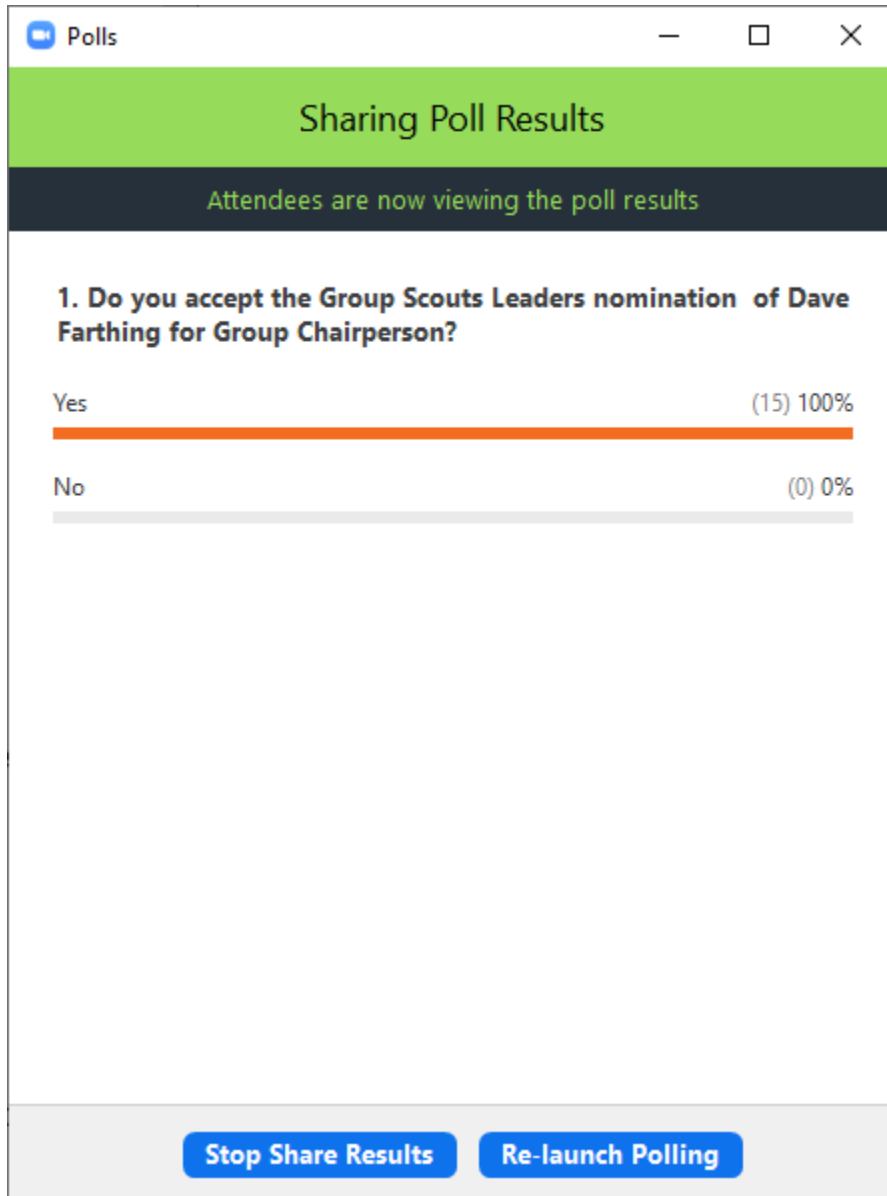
Polls

Sharing Poll Results

Attendees are now viewing the poll results

1. Do you accept the Group Scouts Leaders nomination of Dave Farthing for Group Chairperson?

Yes (15) 100%

No (0) 0%

Stop Share Results Re-launch Polling